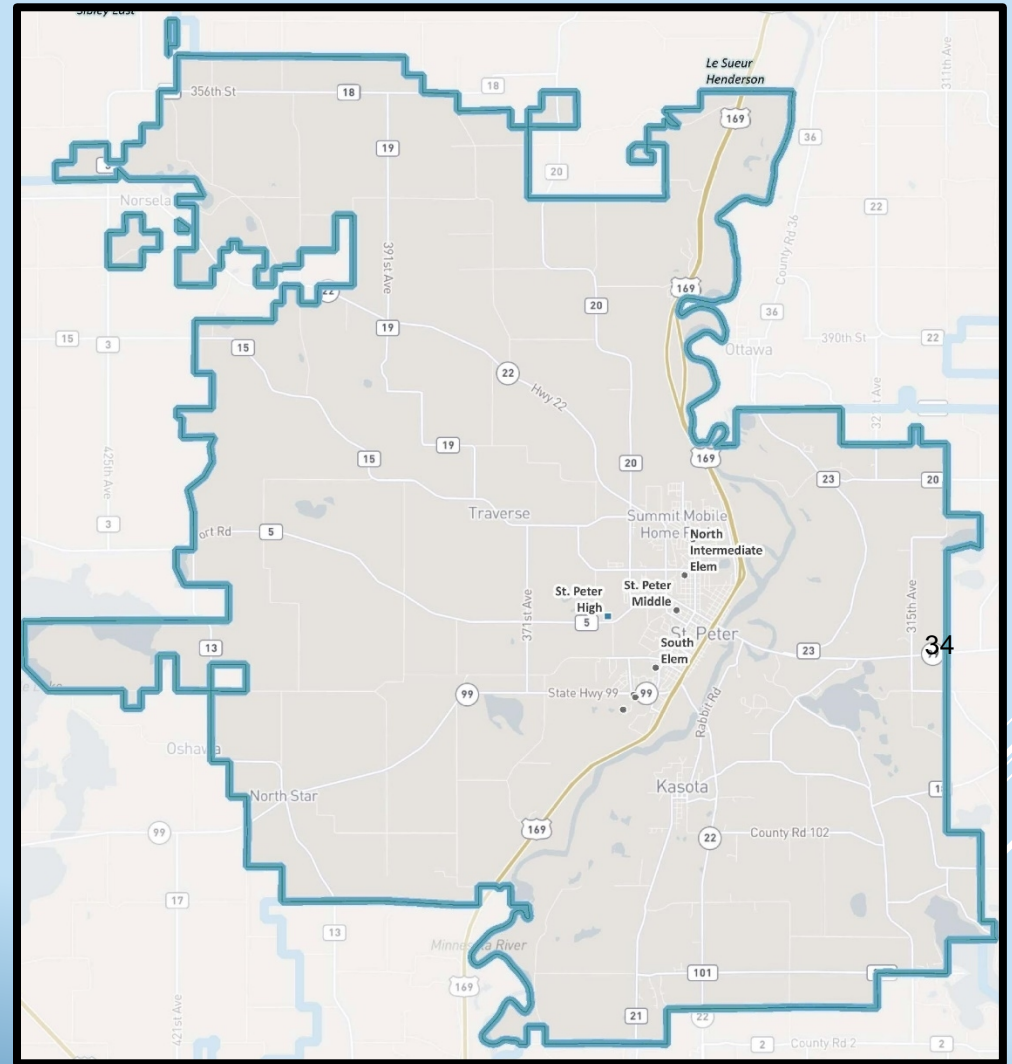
Sibley East
356th St
18
18
Le Sueur
Henderson
169
19
36
20
Norsela
22
391st Ave
County Rd 36
22
169
20
19
36
15
3
15
390th St
22
Ottawa
22
Hwy 22
19
425th Ave
15
20
169
23
20
Traverse
Summit Mobile Home P
North Intermediate Elem
3
ort Rd
5
St. Peter Middle
St. Peter High
371st Ave
5
315th Ave
South Elem
St Peter
34
13
23
99
State Hwy 99
99
Rabbit Rd
Oshawa
Kasota
North Star
169
22
County Rd 102
99
17
13
Minnesota River
421st Ave
169
101
21
22
2
County Rd 2
2